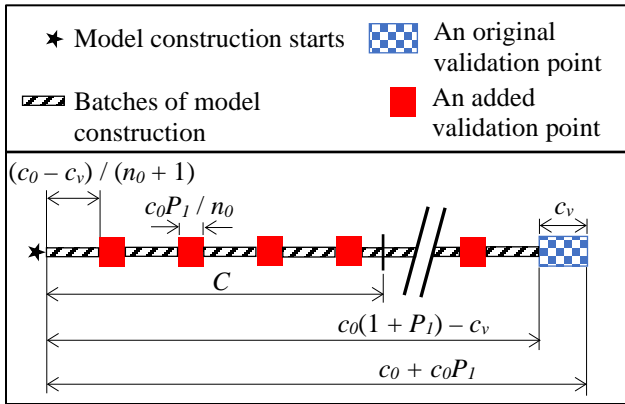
Model construction starts

An original validation point

Batches of model construction

An added validation point

$(c_0 - c_v) / (n_0 + 1)$

$c_0P_1 / n_0$

$c_v$

$C$

$c_0(1 + P_1) - c_v$

$c_0 + c_0P_1$